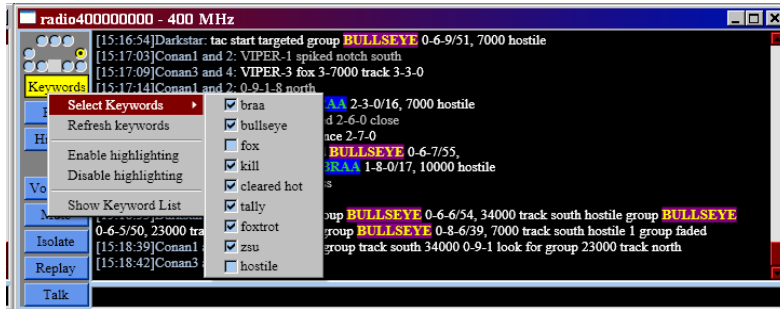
radio400000000 - 400 MHz

Keywords

[15:16:54]Darkstar: tac start targeted group BULLSEYE 0-6-9/51, 7000 hostile
[15:17:03]Conan1 and 2: VIPER-1 spiked notch south
[15:17:09]Conan3 and 4: VIPER-3 fox 3-7000 track 3-3-0
[15:17:14]Conan1 and 2: 0-9-1-8 north

Select Keywords
Refresh keywords
Enable highlighting
Disable highlighting
Show Keyword List

braa
bullseye
fox
kill
cleared hot
tally
foxtrot
zsu
hostile

BRAA 2-3-0/16, 7000 hostile
d 2-6-0 close
nce 2-7-0
BULLSEYE 0-6-7/55,
BRAA 1-8-0/17, 10000 hostile
s
oup BULLSEYE 0-6-6/54, 34000 track south hostile group BULLSEYE
0-6-5/50, 23000 track group BULLSEYE 0-8-6/39, 7000 track south hostile 1 group faded
[15:18:39]Conan1 group track south 34000 0-9-1 look for group 23000 track north
[15:18:42]Conan3

Vo
Isolate
Replay
Talk